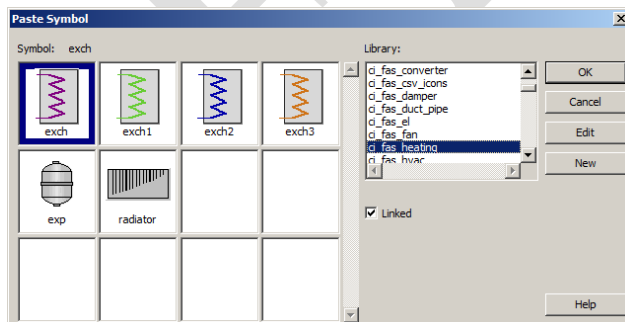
Paste Symbol

Symbol: exch

exch
exch1
exch2
exch3
exp
radiator

Library:

ci_fas_converter
ci_fas_csv_icons
ci_fas_damper
ci_fas_duct_pipe
ci_fas_el
ci_fas_fan
ci_fas_heating
ci_fas_hvac

Linked

OK
Cancel
Edit
New
Help